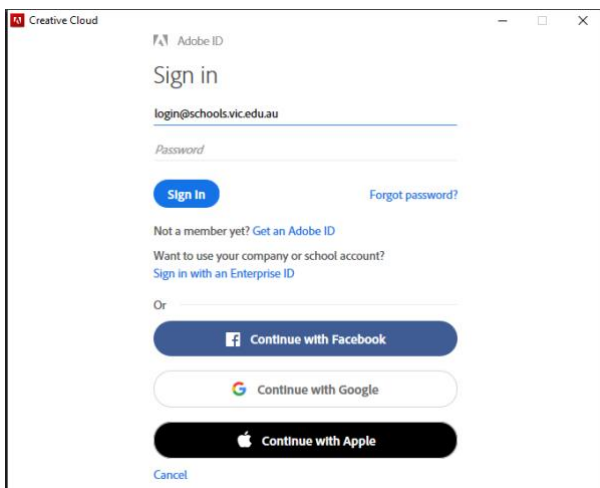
Creative Cloud

Adobe ID

Sign in

login@schools.vic.edu.au

Password

Sign In

Forgot password?

Not a member yet? Get an Adobe ID

Want to use your company or school account?
Sign in with an Enterprise ID

Or

Continue with Facebook

Continue with Google

Continue with Apple

Cancel